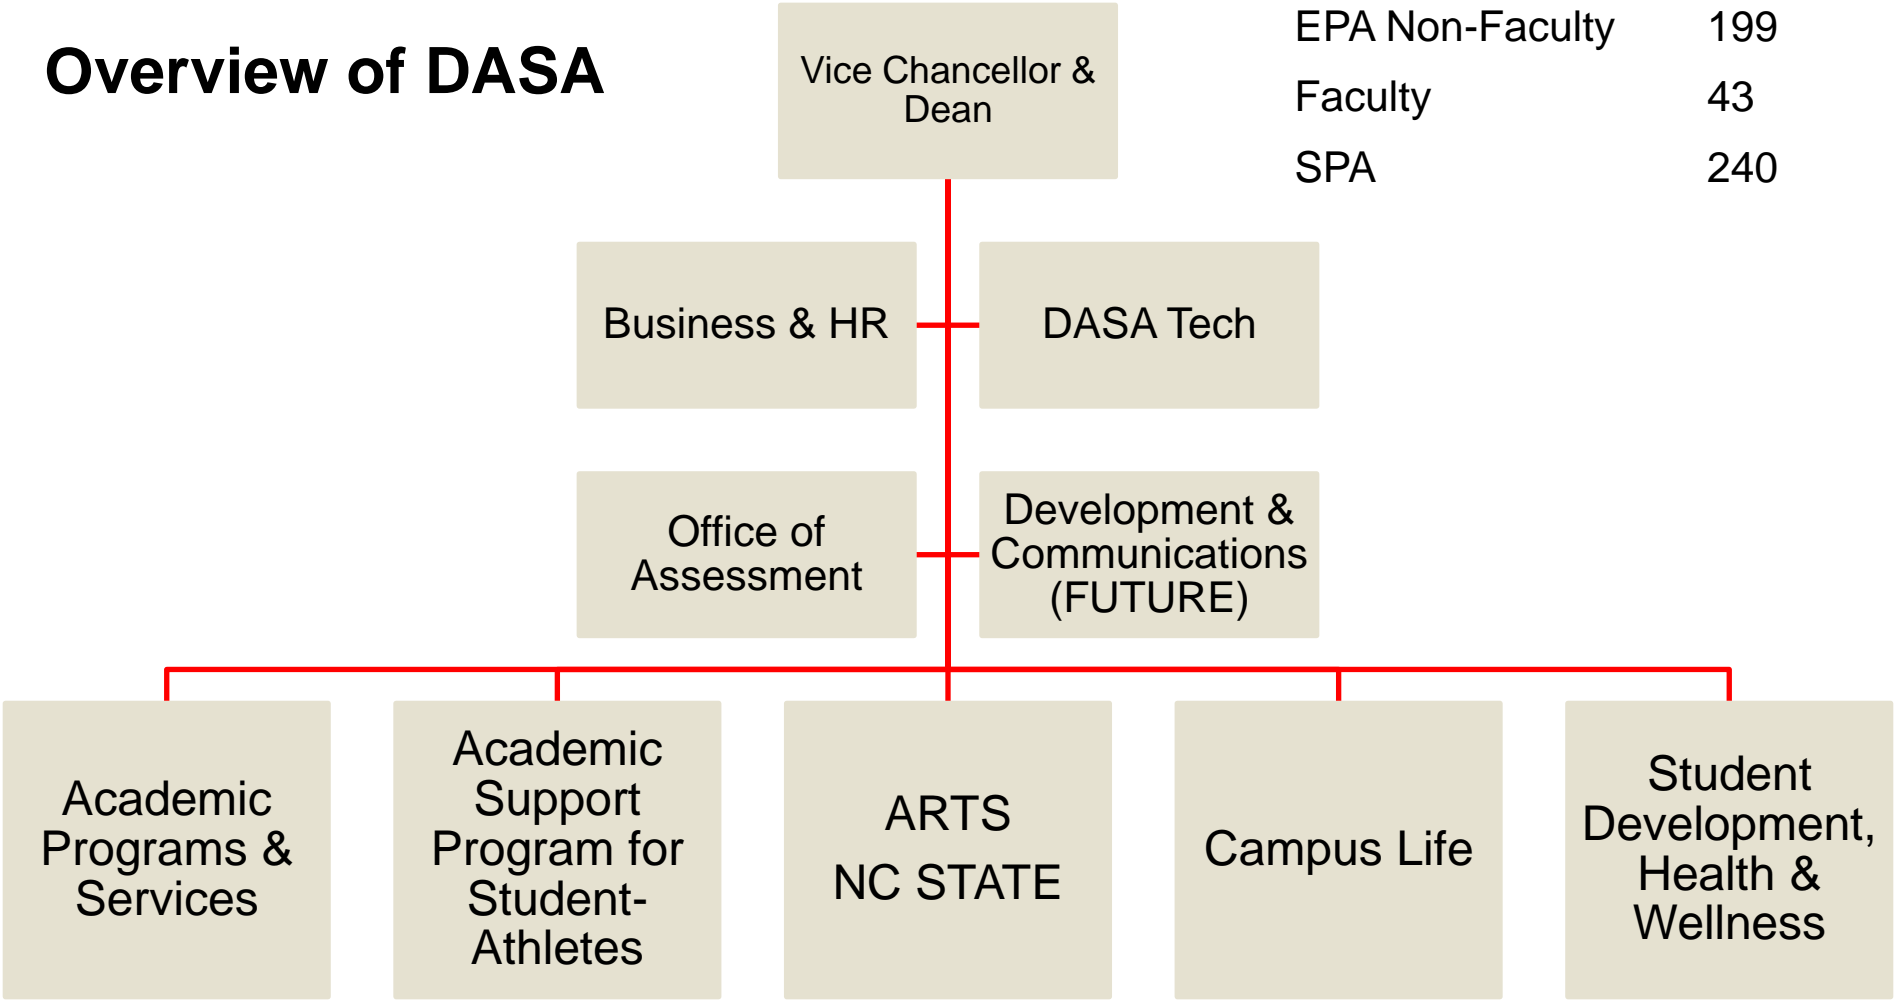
Overview of DASA

Vice Chancellor & Dean

| EPA Non-Faculty | 199 |
|---|---|
| Faculty | 43 |
| SPA | 240 |

Business & HR

DASA Tech

Office of Assessment

Development & Communications (FUTURE)

Academic Programs & Services

Academic Support Program for Student-Athletes

ARTS NC STATE

Campus Life

Student Development, Health & Wellness